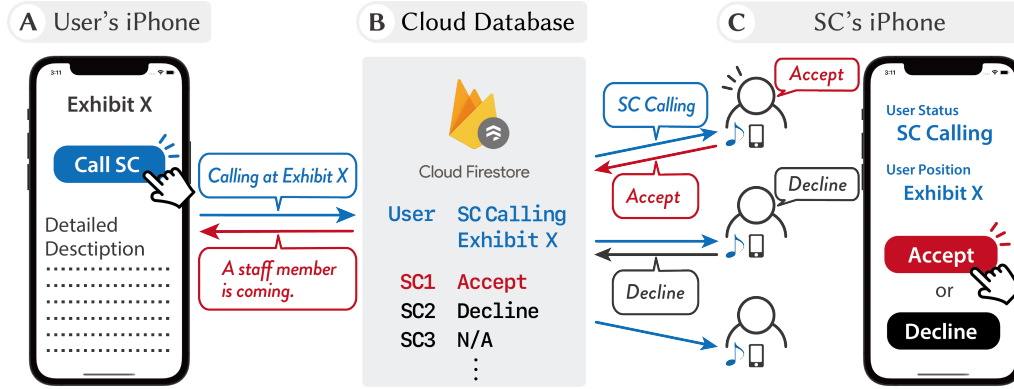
A User's iPhone

B Cloud Database

C SC's iPhone

3:11

Exhibit X

Call SC

Detailed Desctiption

Calling at Exhibit X

A staff member is coming.

Cloud Firestore

| | |
|---|---|
| User | SC Calling Exhibit X |
| SC1 | Accept |
| SC2 | Decline |
| SC3 | N/A |
| | ⋮ |

SC Calling

Accept

Accept

Decline

Decline

3:11

User Status

SC Calling

User Position

Exhibit X

Accept

or

Decline